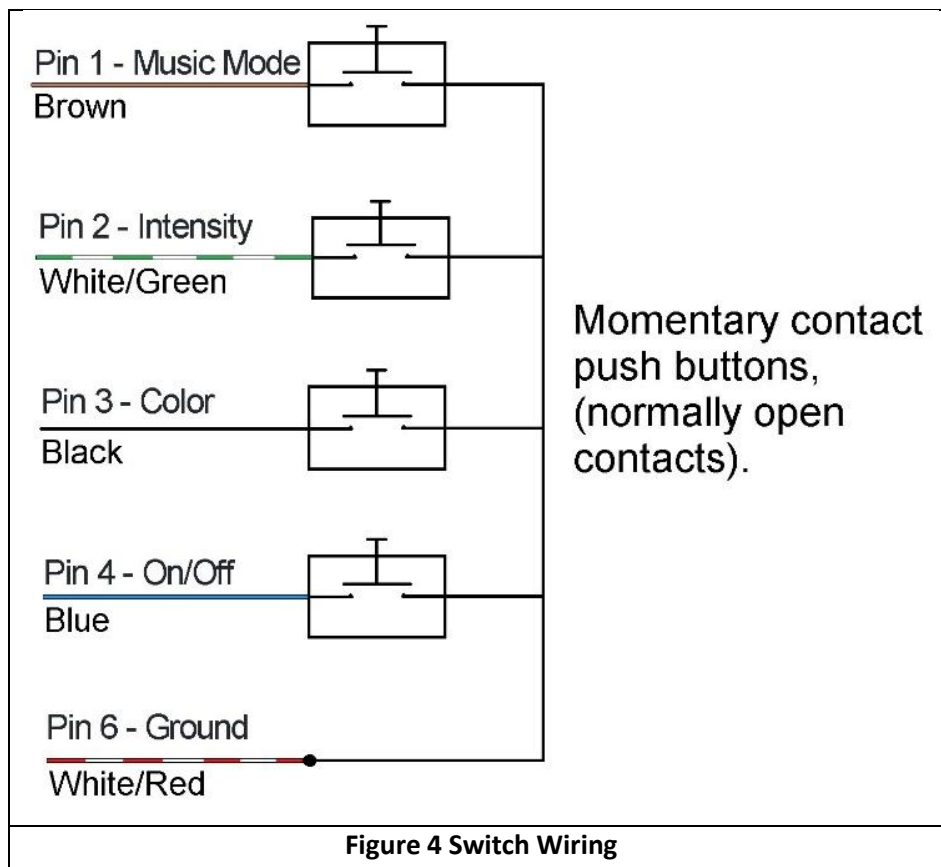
Pin 1 - Music Mode
Brown

Pin 2 - Intensity
White/Green

Pin 3 - Color
Black

Pin 4 - On/Off
Blue

Pin 6 - Ground
White/Red

Momentary contact push buttons, (normally open contacts).

**Figure 4 Switch Wiring**